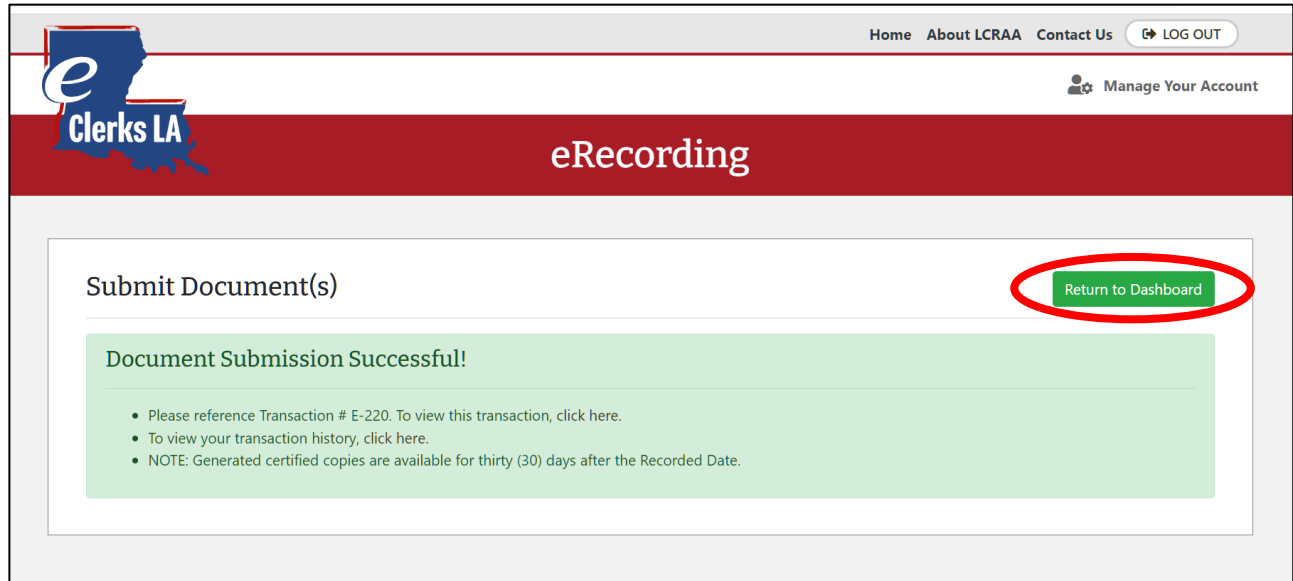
e Clerks LA

Home About LCRAA Contact Us LOG OUT

Manage Your Account

eRecording

Submit Document(s)

Return to Dashboard

Document Submission Successful!

- Please reference Transaction # E-220. To view this transaction, click here.
- To view your transaction history, click here.
- NOTE: Generated certified copies are available for thirty (30) days after the Recorded Date.